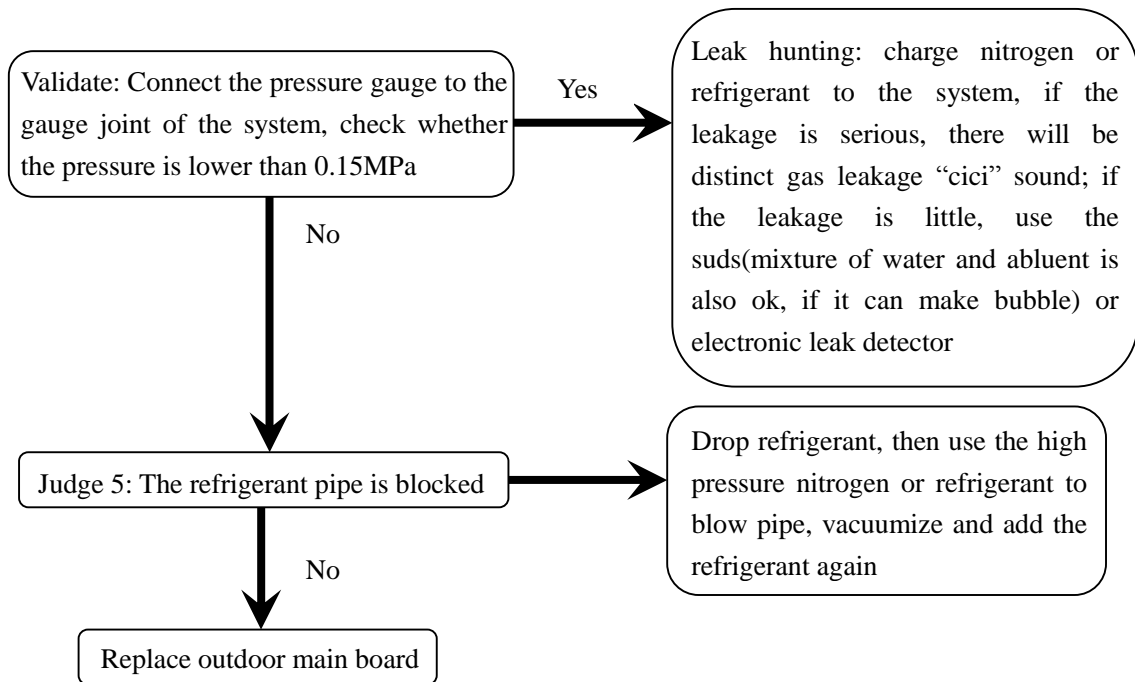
Validate: Connect the pressure gauge to the gauge joint of the system, check whether the pressure is lower than 0.15MPa

Yes

Leak hunting: charge nitrogen or refrigerant to the system, if the leakage is serious, there will be distinct gas leakage “cici” sound; if the leakage is little, use the suds(mixture of water and abluent is also ok, if it can make bubble) or electronic leak detector

No

Judge 5: The refrigerant pipe is blocked

Drop refrigerant, then use the high pressure nitrogen or refrigerant to blow pipe, vacuumize and add the refrigerant again

No

Replace outdoor main board